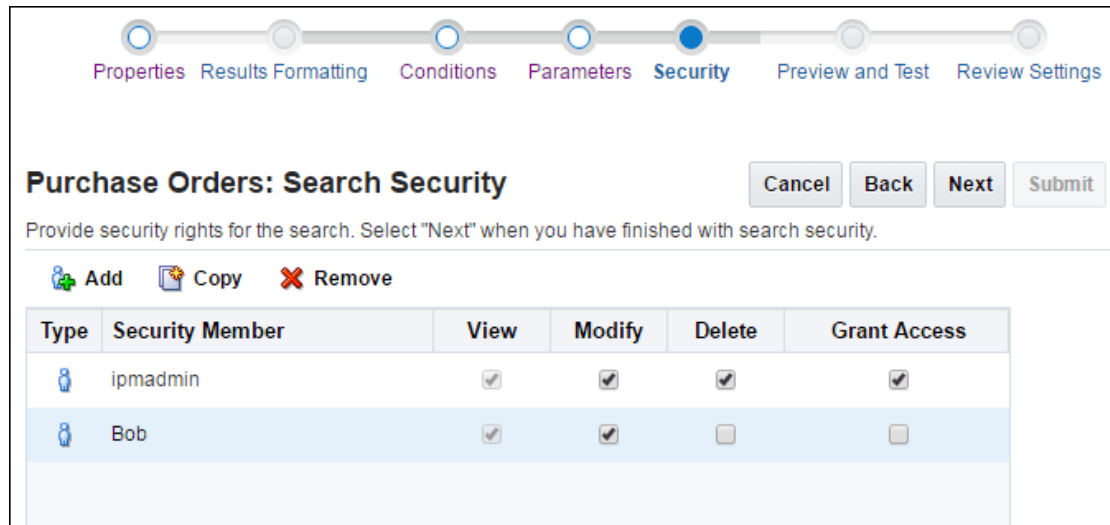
Properties Results Formatting Conditions Parameters Security Preview and Test Review Settings

Purchase Orders: Search Security

Cancel Back Next Submit

Provide security rights for the search. Select "Next" when you have finished with search security.

Add Copy Remove

| Type | Security Member | View | Modify | Delete | Grant Access |
|---|---|---|---|---|---|
| | ipmadmin | ✔ | ✔ | ✔ | ✔ |
| | Bob | ✔ | ✔ | | |